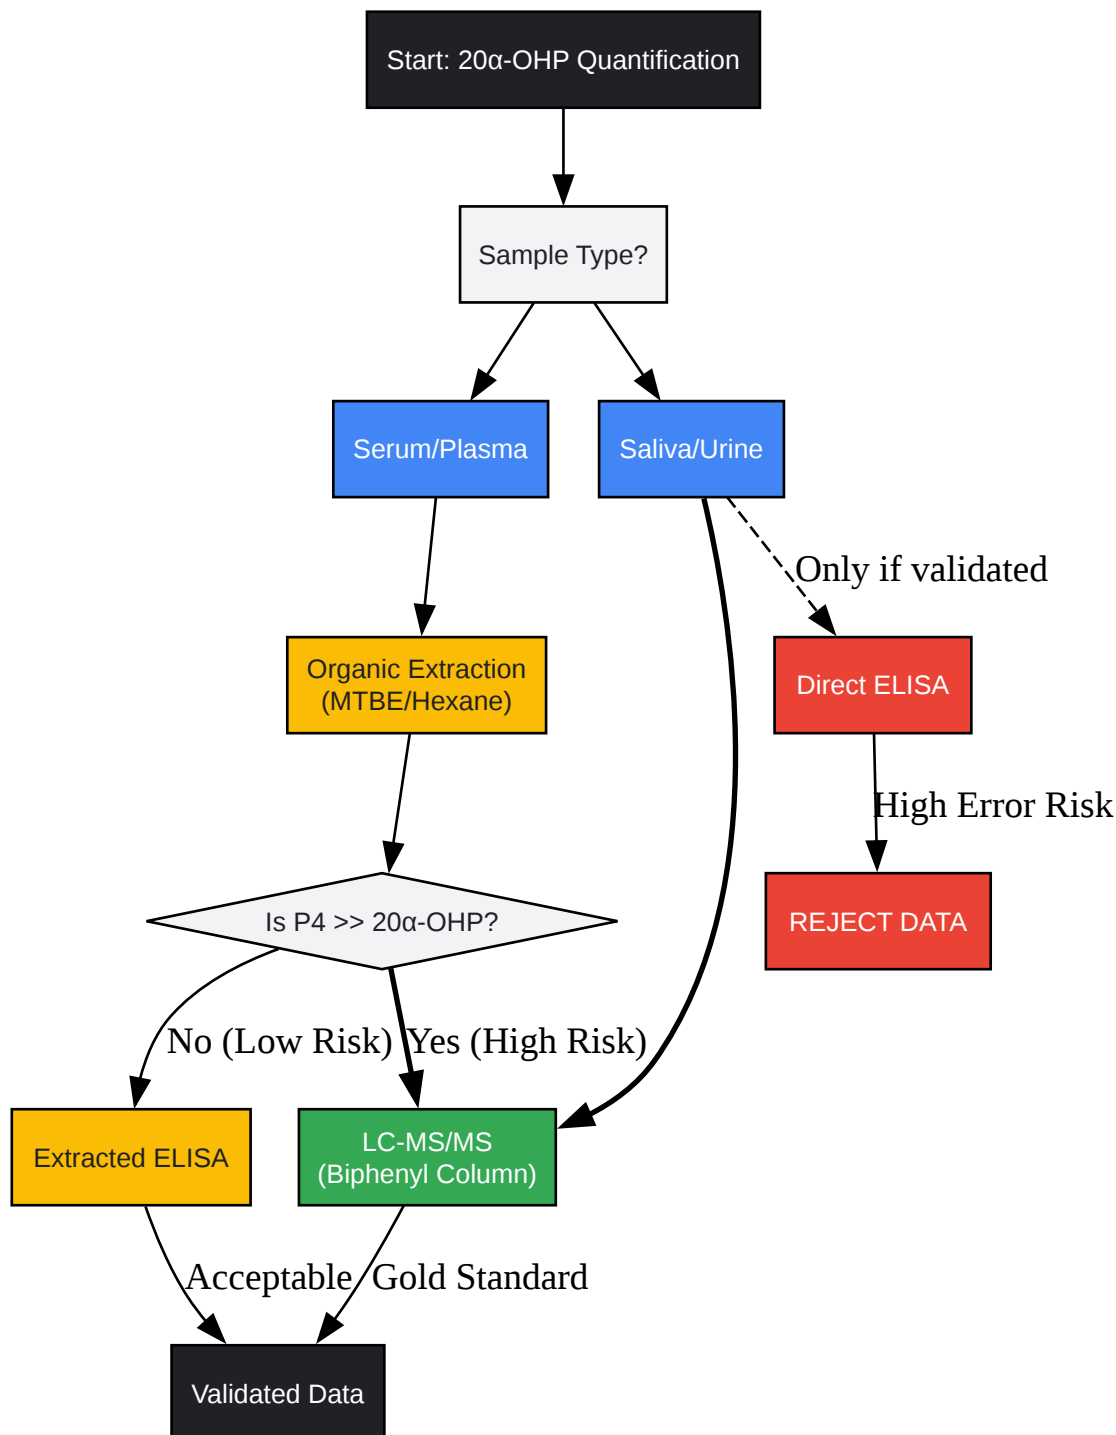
Start: 20α-OHP Quantification

Sample Type?

Serum/Plasma

Saliva/Urine

Only if validated

Organic Extraction
(MTBE/Hexane)

Direct ELISA

High Error Risk

REJECT DATA

Is P4 >> 20α-OHP?

No (Low Risk)

Yes (High Risk)

Extracted ELISA

LC-MS/MS
(Biphenyl Column)

Acceptable

Gold Standard

Validated Data